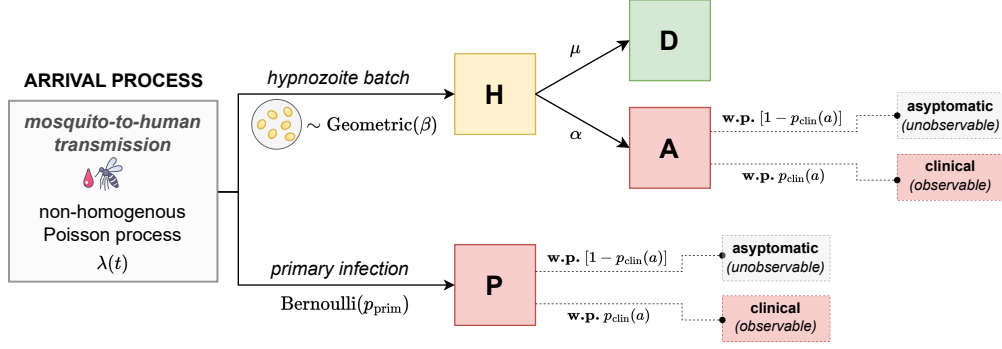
ARRIVAL PROCESS

mosquito-to-human transmission

non-homogenous Poisson process

$\lambda(t)$

hypnozoite batch

$\sim \text{Geometric}(\beta)$

H

$\mu$

D

$\alpha$

A

$\mathbf{w.p.}\ [1 - p_{\text{clin}}(a)]$

asyptomatic (unobservable)

$\mathbf{w.p.}\ p_{\text{clin}}(a)$

clinical (observable)

primary infection

$\text{Bernoulli}(p_{\text{prim}})$

P

$\mathbf{w.p.}\ [1 - p_{\text{clin}}(a)]$

asyptomatic (unobservable)

$\mathbf{w.p.}\ p_{\text{clin}}(a)$

clinical (observable)